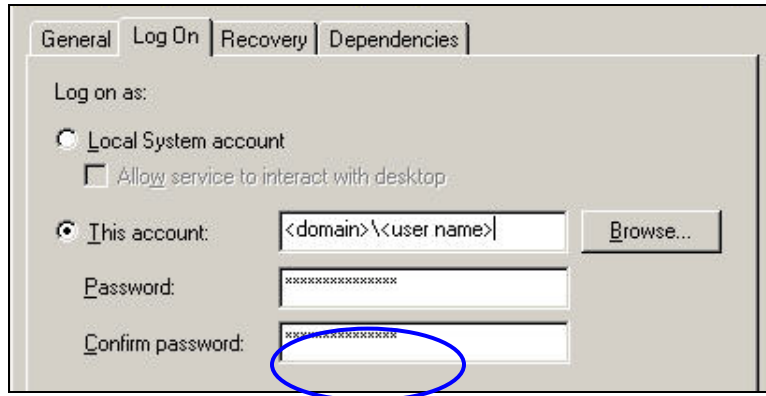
General | Log On | Recovery | Dependencies

Log on as:

Local System account

Allow service to interact with desktop

This account: <domain>\<user name> Browse...

Password: ***************

Confirm password: ***************